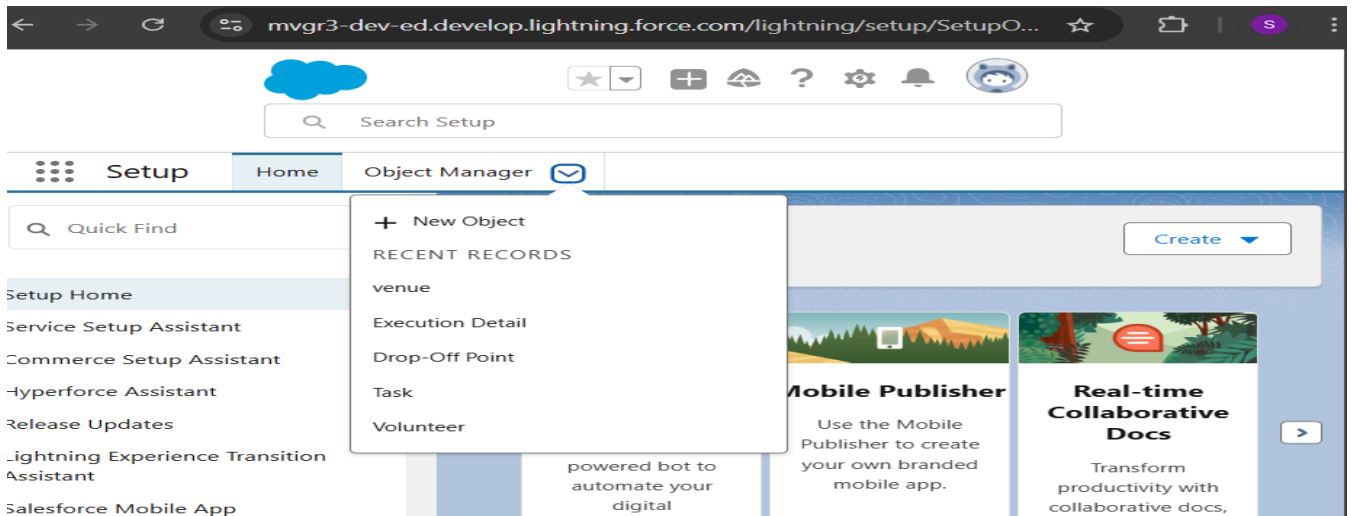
mvgr3-dev-ed.develop.lightning.force.com/lightning/setup/SetupO...

S

Search Setup

Setup

Home

Object Manager

Quick Find

+ New Object

RECENT RECORDS

venue

Execution Detail

Drop-Off Point

Task

Volunteer

Create

etup Home

ervice Setup Assistant

ommerce Setup Assistant

yperforce Assistant

Release Updates

ightning Experience Transition Assistant

alesforce Mobile App

powered bot to automate your digital

obile Publisher

Use the Mobile Publisher to create your own branded mobile app.

Real-time Collaborative Docs

Transform productivity with collaborative docs,